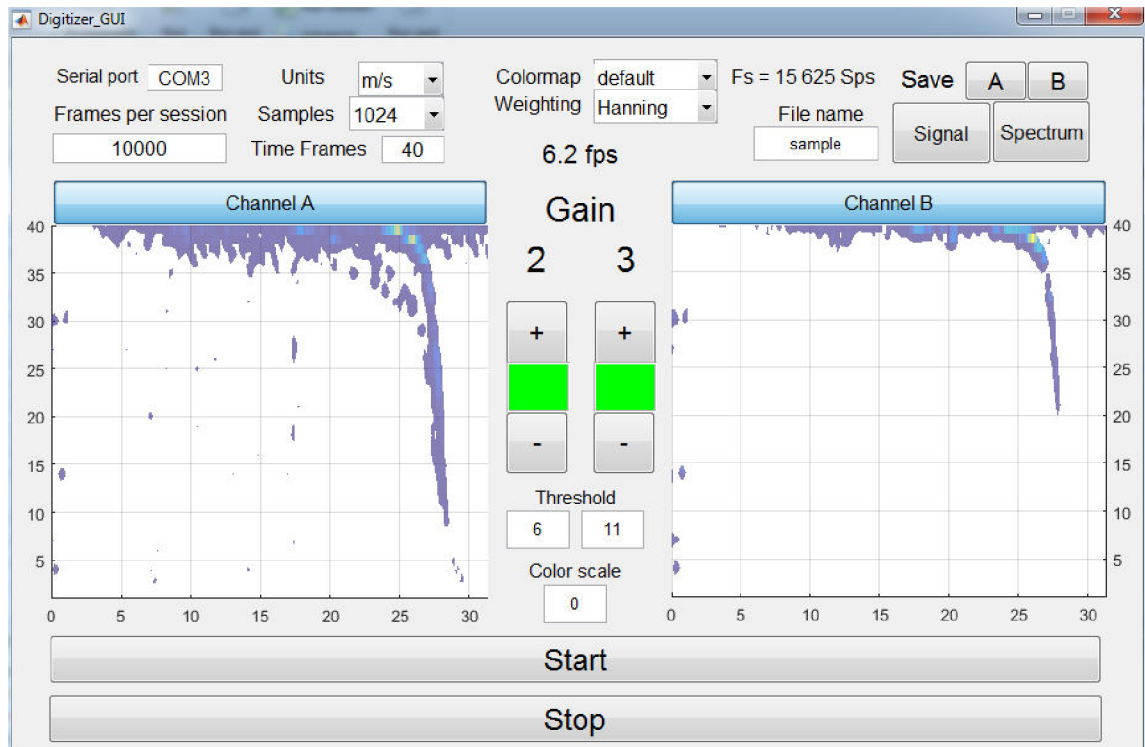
Digitizer_GUI

Serial port COM3
Units m/s
Colormap default
Fs = 15 625 Sps
Save A B
Frames per session
Samples 1024
Weighting Hanning
File name
10000
Time Frames 40
sample
Signal
Spectrum
6.2 fps

Channel A
Gain
Channel B
2 3

40
35
30
25
20
15
10
5
0 5 10 15 20 25 30

+
+
-
-

Threshold
6 11
Color scale
0

40
35
30
25
20
15
10
5
0 5 10 15 20 25 30

Start
Stop